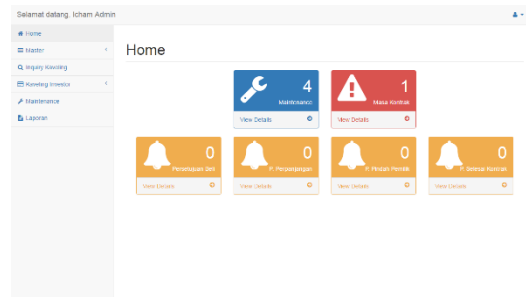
Selamat datang, Icham Admin

Home
Master
Inquiry Kavling
Kavling Investor
Maintenance
Laporan

Home

4
Maintenance
View Details

1
Masa Kontrak
View Details

0
Persetujuan Beli
View Details

0
P. Perpanjangan
View Details

0
P. Pindah Pemilik
View Details

0
P. Selesai Kontrak
View Details